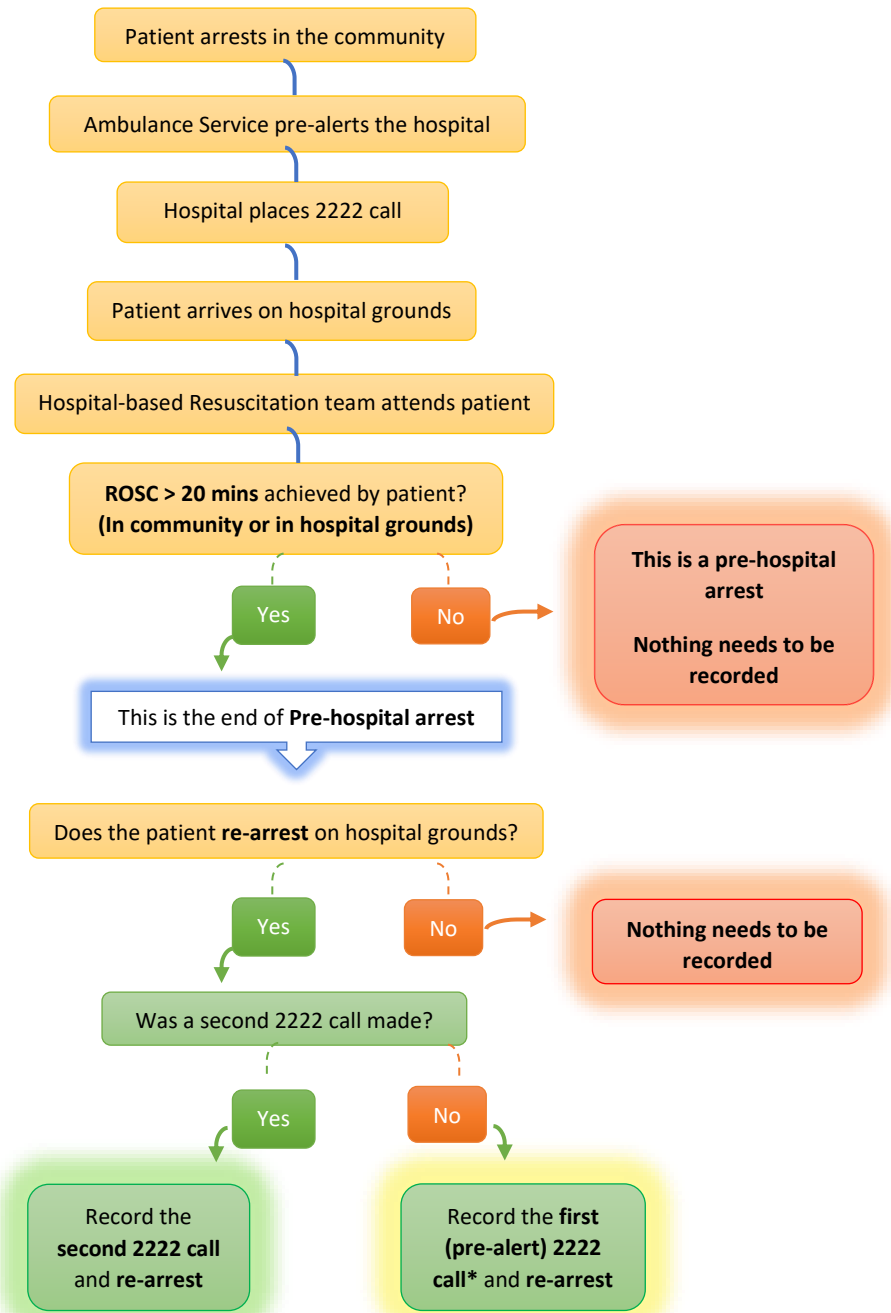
Patient arrests in the community

Ambulance Service pre-alerts the hospital

Hospital places 2222 call

Patient arrives on hospital grounds

Hospital-based Resuscitation team attends patient

**ROSC > 20 mins** achieved by patient? **(In community or in hospital grounds)**

Yes

No

**This is a pre-hospital arrest**

**Nothing needs to be recorded**

This is the end of **Pre-hospital arrest**

Does the patient **re-arrest** on hospital grounds?

Yes

No

**Nothing needs to be recorded**

Was a second 2222 call made?

Yes

No

Record the **second 2222 call** and **re-arrest**

Record the **first (pre-alert) 2222 call*** and **re-arrest**